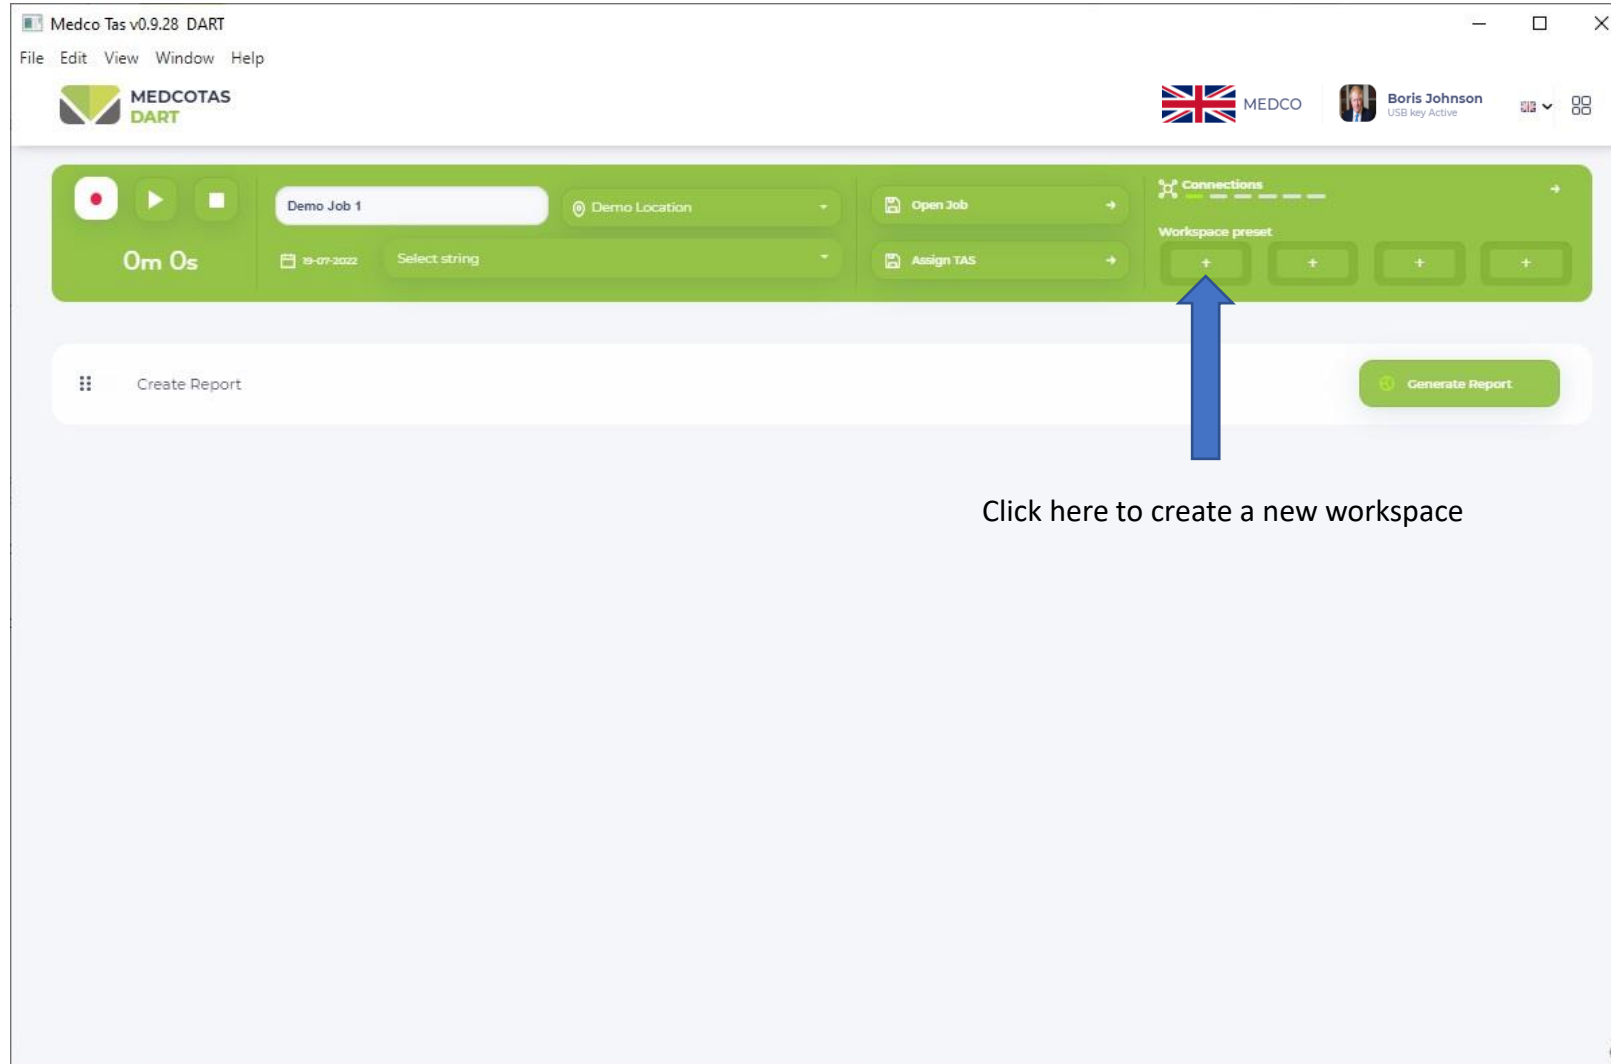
Medco Tas v0.9.28 DART

File Edit View Window Help

MEDCOTAS
DART

MEDCO

Boris Johnson
USB key Active

0m 0s

Demo Job 1

Demo Location

19-07-2022

Select string

Open Job

Assign TAS

Connections

Workspace preset

+ + + +

Create Report

Generate Report

Click here to create a new workspace